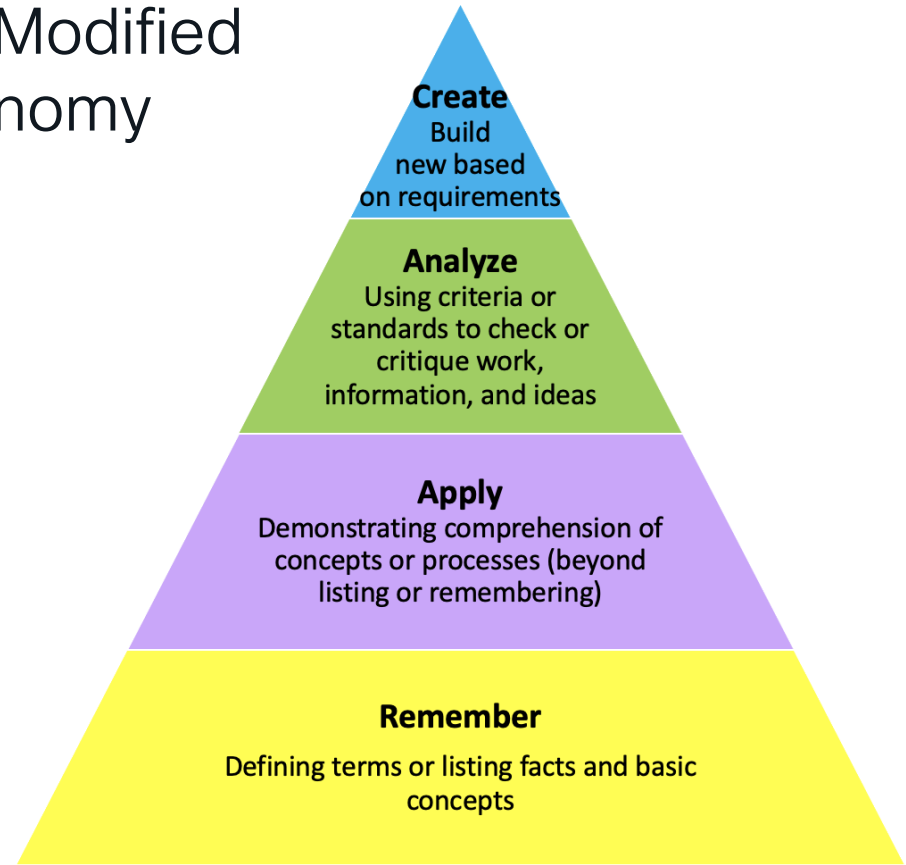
Modified
nomy

Create
Build new based on requirements

Analyze
Using criteria or standards to check or critique work, information, and ideas

Apply
Demonstrating comprehension of concepts or processes (beyond listing or remembering)

Remember
Defining terms or listing facts and basic concepts